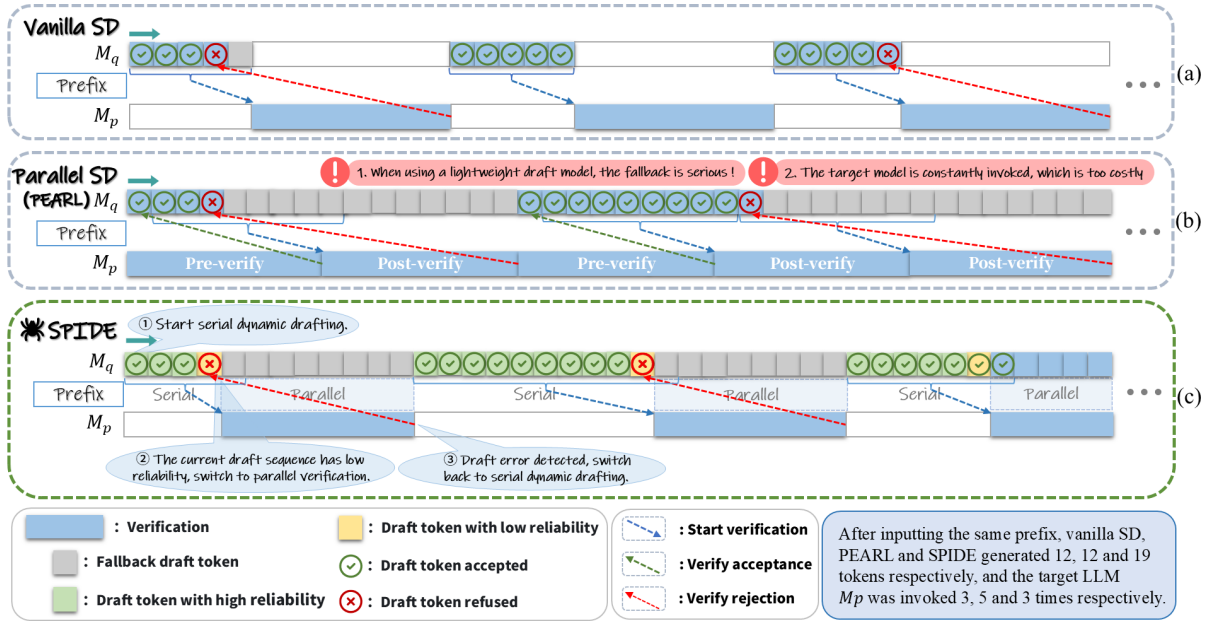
Vanilla SD

$M_q$

Prefix

$M_p$

(a)

Parallel SD (PEARL) $M_q$

1. When using a lightweight draft model, the fallback is serious !

2. The target model is constantly invoked, which is too costly

Prefix

$M_p$

Pre-verify

Post-verify

Pre-verify

Post-verify

Post-verify

(b)

SPIDE

① Start serial dynamic drafting.

$M_q$

Prefix

Serial

Parallel

Serial

Parallel

Serial

Parallel

$M_p$

② The current draft sequence has low reliability, switch to parallel verification.

③ Draft error detected, switch back to serial dynamic drafting.

(c)

: Verification

: Fallback draft token

: Draft token with high reliability

: Draft token with low reliability

: Draft token accepted

: Draft token refused

: Start verification

: Verify acceptance

: Verify rejection

After inputting the same prefix, vanilla SD, PEARL and SPIDE generated 12, 12 and 19 tokens respectively, and the target LLM $Mp$ was invoked 3, 5 and 3 times respectively.